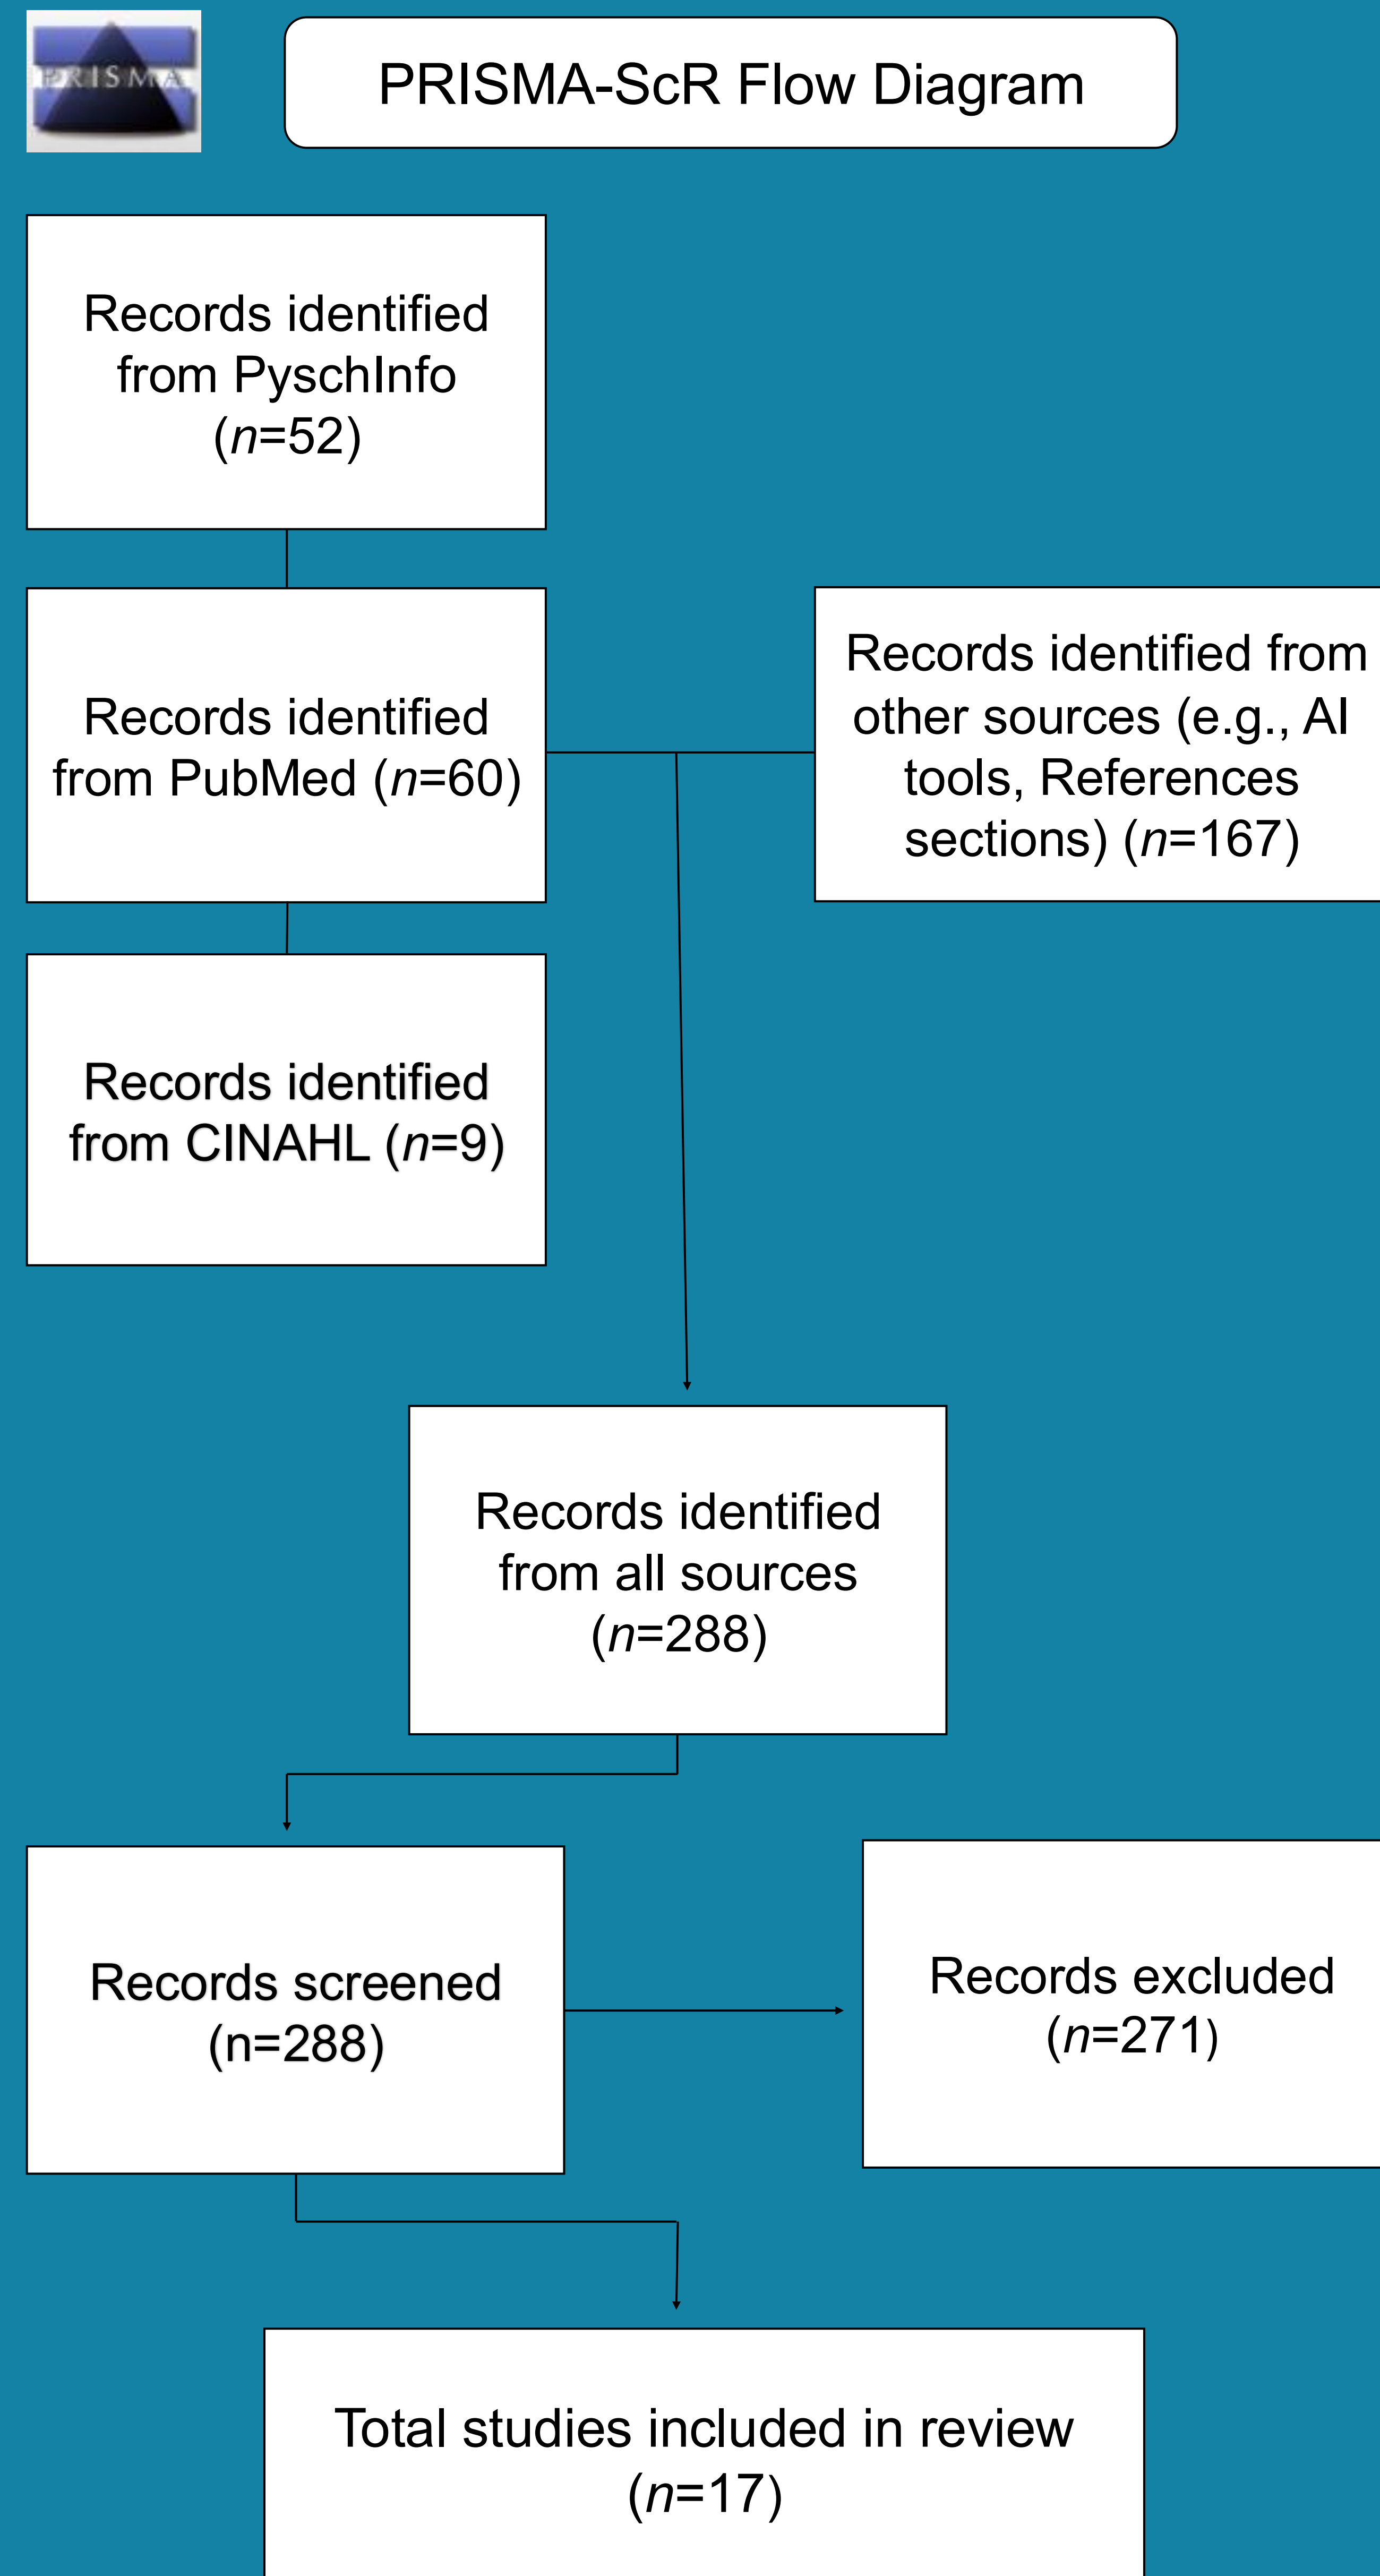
PRISMA

PRISMA-ScR Flow Diagram

Records identified from PyschInfo ($n$=52)

Records identified from PubMed ($n$=60)

Records identified from other sources (e.g., AI tools, References sections) ($n$=167)

Records identified from CINAHL ($n$=9)

Records identified from all sources ($n$=288)

Records screened (n=288)

Records excluded ($n$=271)

Total studies included in review ($n$=17)